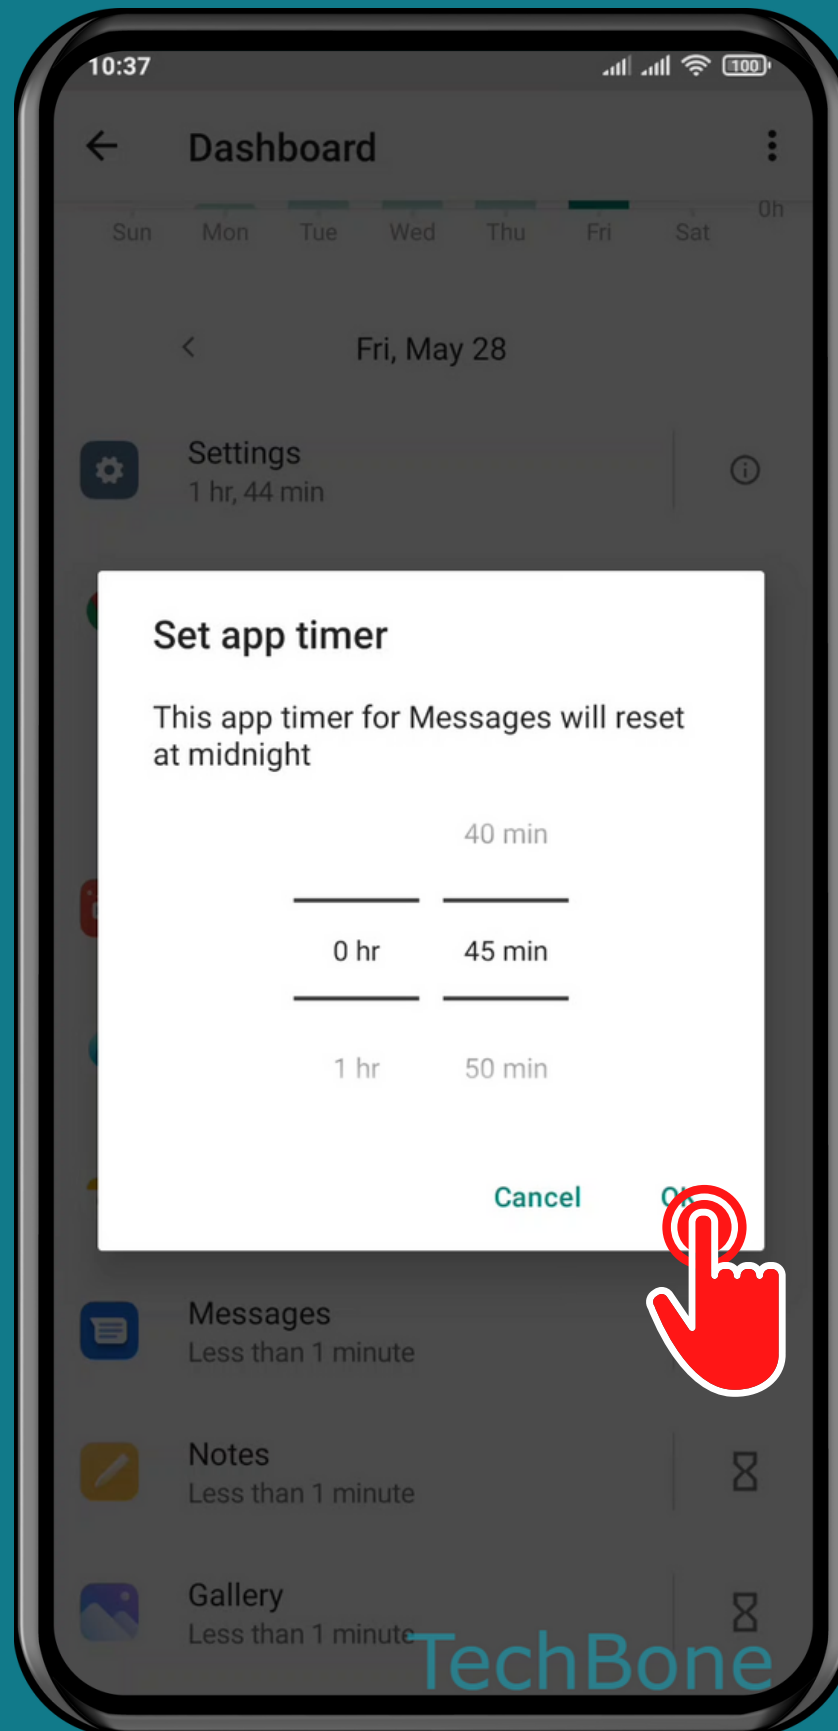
10:37

Dashboard

0h

Sun Mon Tue Wed Thu Fri Sat

Fri, May 28

Settings
1 hr, 44 min

Set app timer

This app timer for Messages will reset at midnight

40 min

0 hr 45 min

1 hr 50 min

Cancel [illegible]

Messages
Less than 1 minute

Notes
Less than 1 minute

Gallery
Less than 1 minute

TechBone